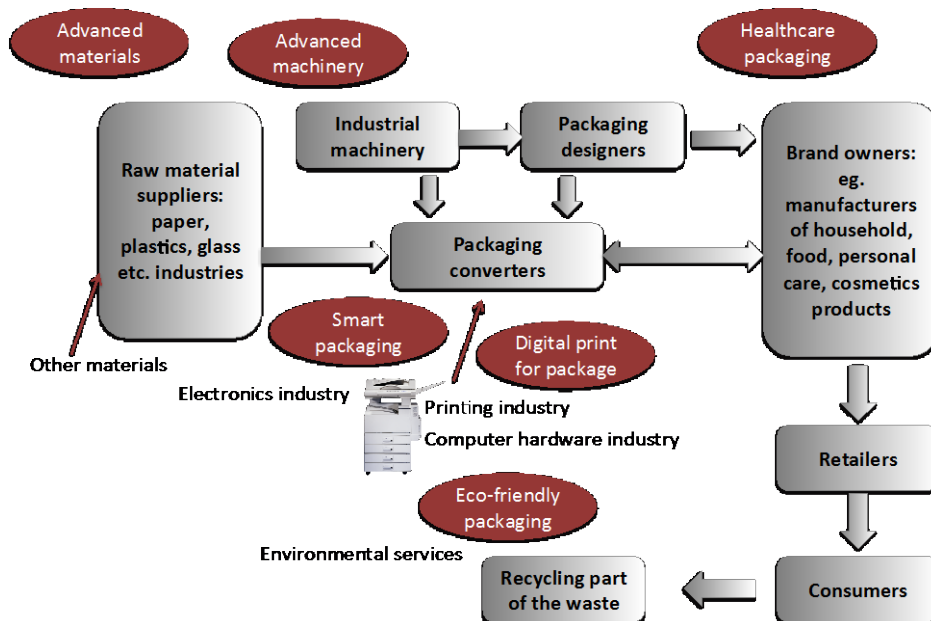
Advanced materials

Advanced machinery

Healthcare packaging

Industrial machinery

Packaging designers

Raw material suppliers: paper, plastics, glass etc. industries

Packaging converters

Brand owners: eg. manufacturers of household, food, personal care, cosmetics products

Smart packaging

Digital print for package

Other materials

Electronics industry

Printing industry

Computer hardware industry

Retailers

Eco-friendly packaging

Environmental services

Recycling part of the waste

Consumers